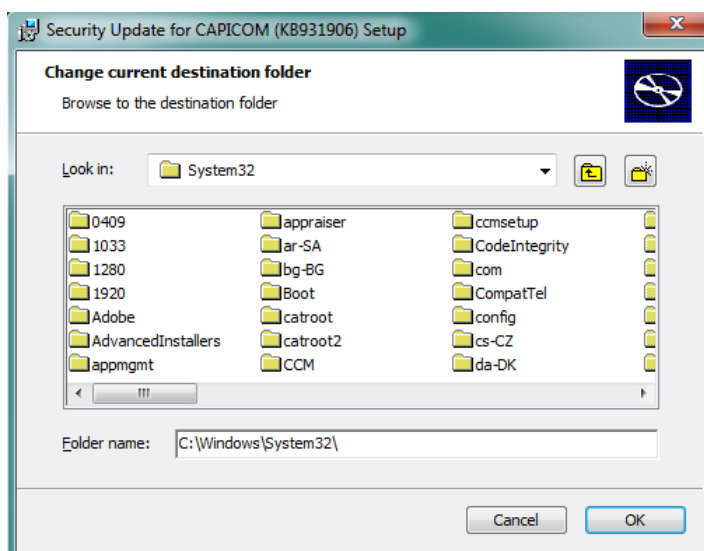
Security Update for CAPICOM (KB931906) Setup

Change current destination folder

Browse to the destination folder

Look in: System32

0409
1033
1280
1920
Adobe
AdvancedInstallers
appmgmt

appraiser
ar-SA
bg-BG
Boot
catroot
catroot2
CCM

ccmsetup
CodeIntegrity
com
CompatTel
config
cs-CZ
da-DK

Folder name: C:\Windows\System32\

Cancel
OK